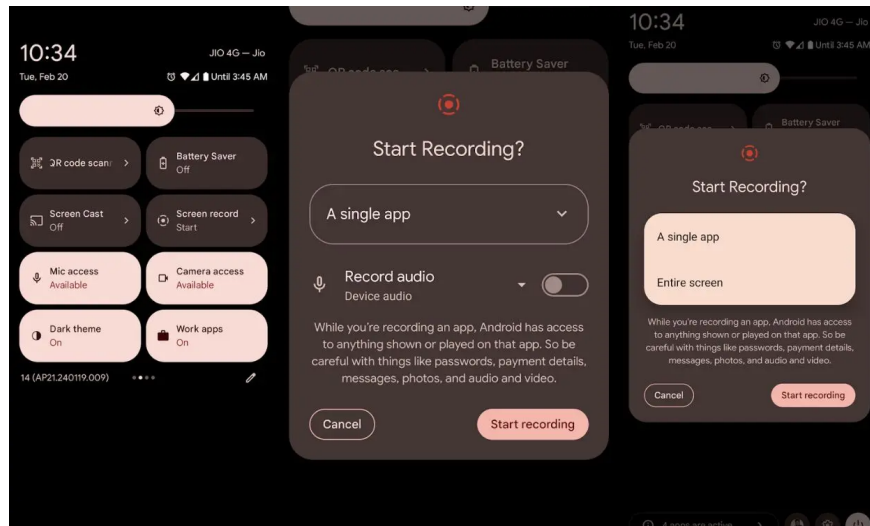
10:34
Tue, Feb 20
JIO 4G — Jio
Until 3:45 AM

QR code scan
Battery Saver
Off
Screen Cast
Off
Screen record
Start
Mic access
Available
Camera access
Available
Dark theme
On
Work apps
On
14 (AP21.240119.009)

QR code sca
Battery Saver

Start Recording?

A single app

Record audio
Device audio

While you're recording an app, Android has access to anything shown or played on that app. So be careful with things like passwords, payment details, messages, photos, and audio and video.

Cancel
Start recording

10:34
Tue, Feb 20
JIO 4G — Jio
Until 3:45 AM

QR code sca
Battery Saver

Start Recording?

A single app
Entire screen

While you're recording an app, Android has access to anything shown or played on that app. So be careful with things like passwords, payment details, messages, photos, and audio and video.

Cancel
Start recording

4 apps are active